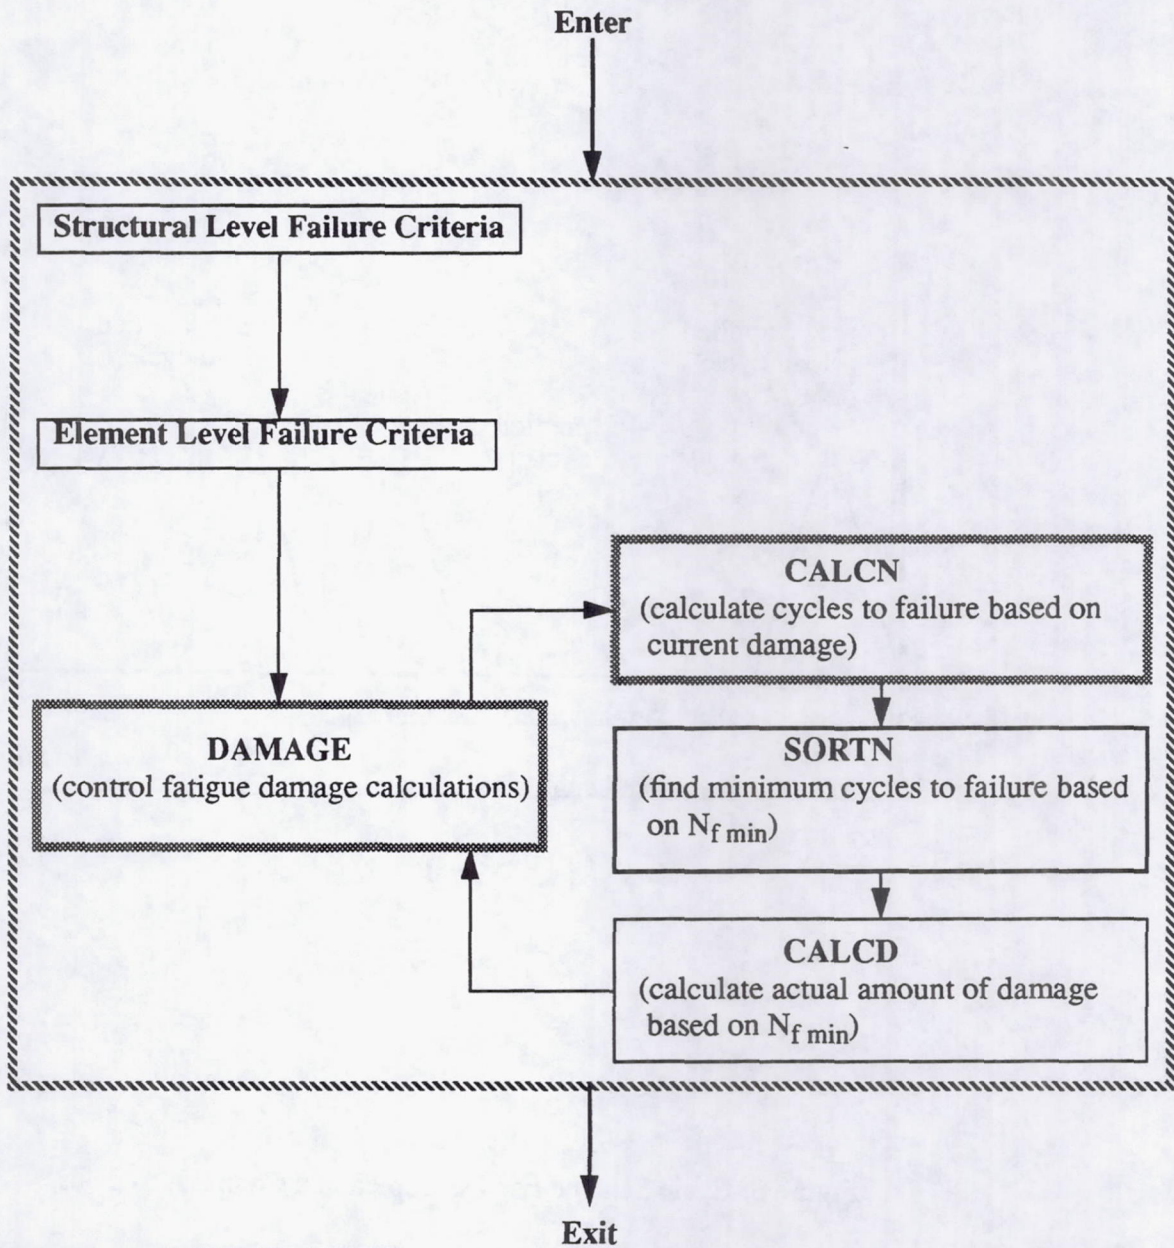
Enter

Structural Level Failure Criteria

Element Level Failure Criteria

DAMAGE
(control fatigue damage calculations)

CALCN
(calculate cycles to failure based on current damage)

SORTN
(find minimum cycles to failure based on $N_{f\ min}$)

CALCD
(calculate actual amount of damage based on $N_{f\ min}$)

Exit